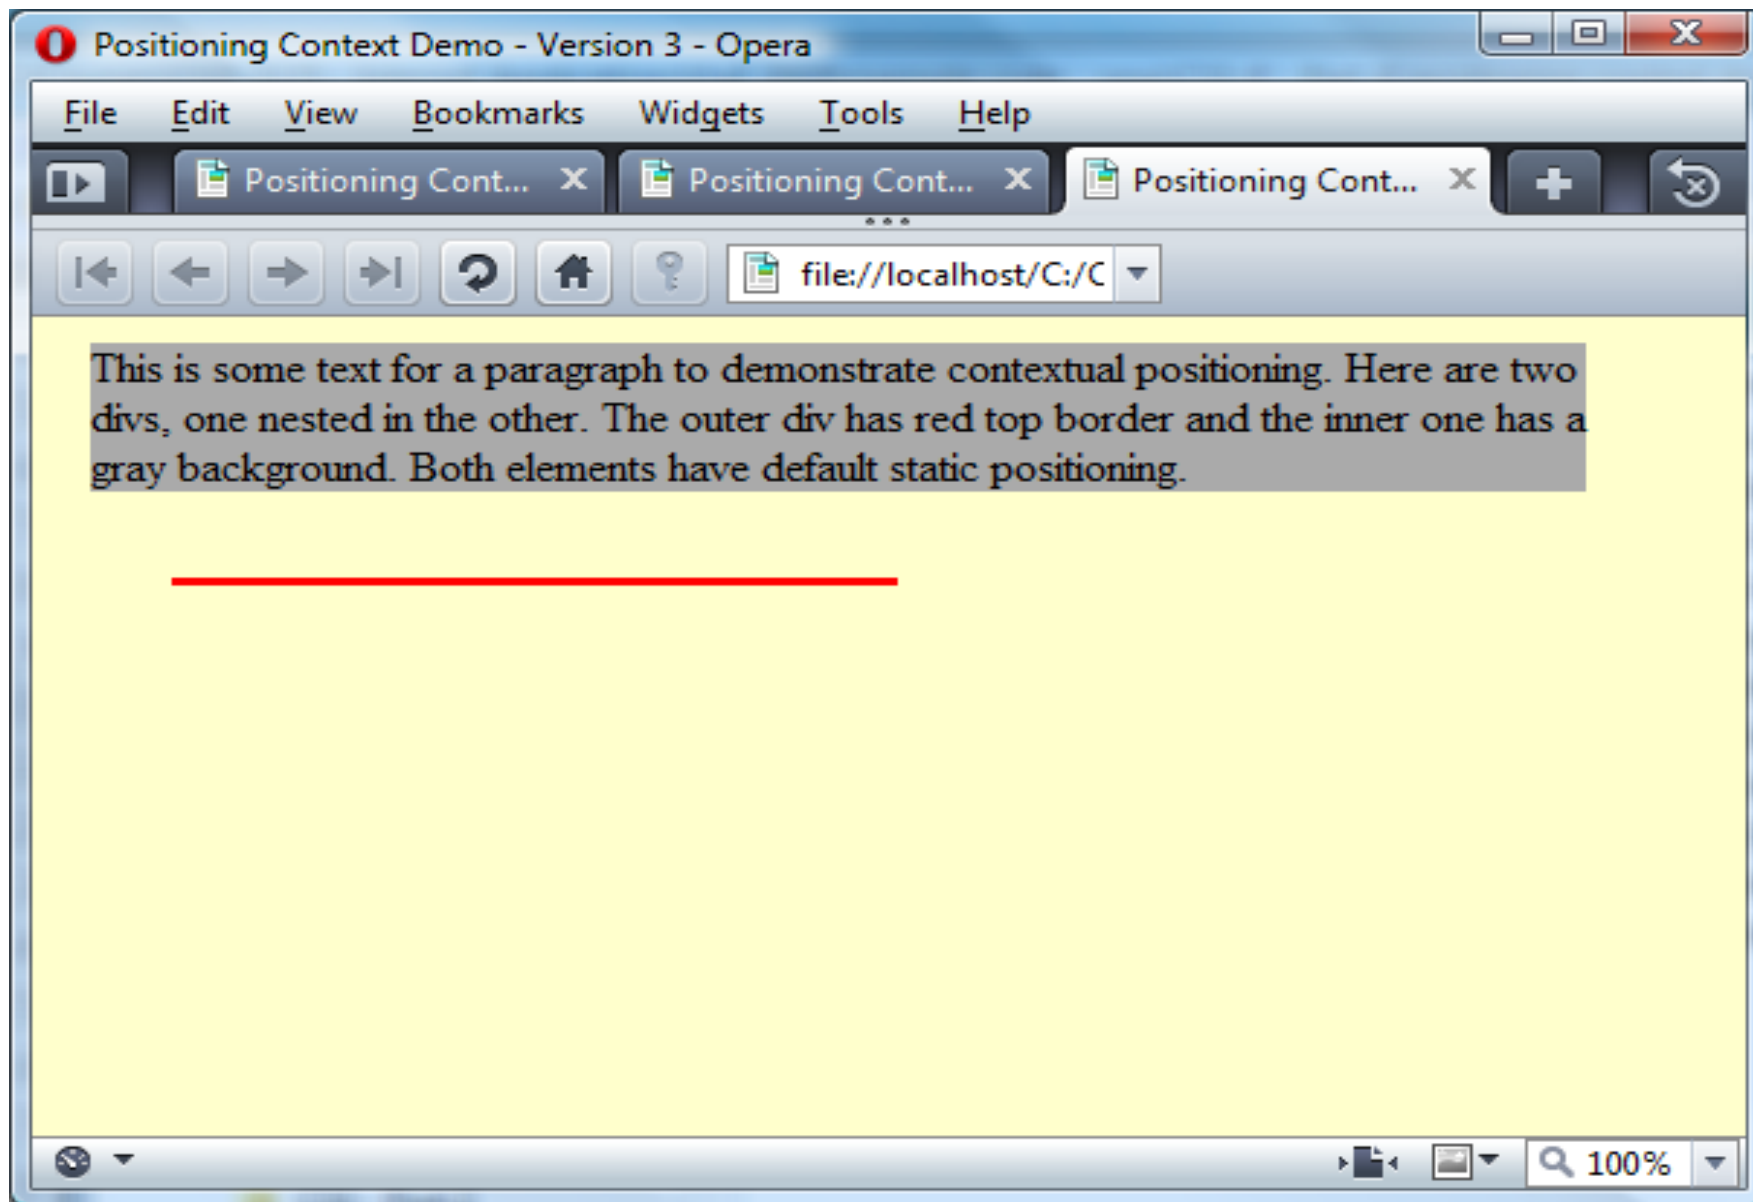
Positioning Context Demo - Version 3 - Opera

File Edit View Bookmarks Widgets Tools Help

Positioning Cont... Positioning Cont... Positioning Cont...

file://localhost/C:/C

This is some text for a paragraph to demonstrate contextual positioning. Here are two divs, one nested in the other. The outer div has red top border and the inner one has a gray background. Both elements have default static positioning.

100%